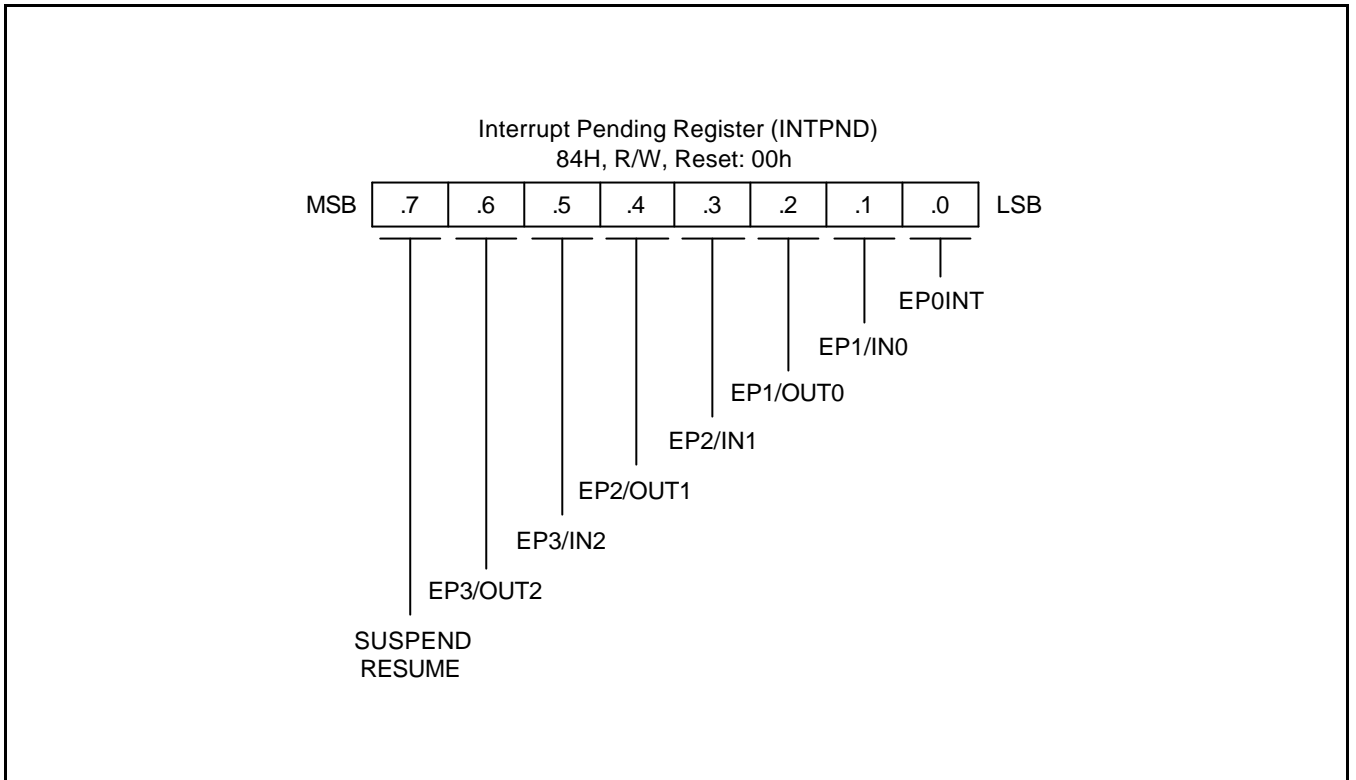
Interrupt Pending Register (INTPND)
84H, R/W, Reset: 00h

| MSB | .7 | .6 | .5 | .4 | .3 | .2 | .1 | .0 | LSB |
|---|---|---|---|---|---|---|---|---|---|

EP0INT

EP1/IN0

EP1/OUT0

EP2/IN1

EP2/OUT1

EP3/IN2

EP3/OUT2

SUSPEND
RESUME